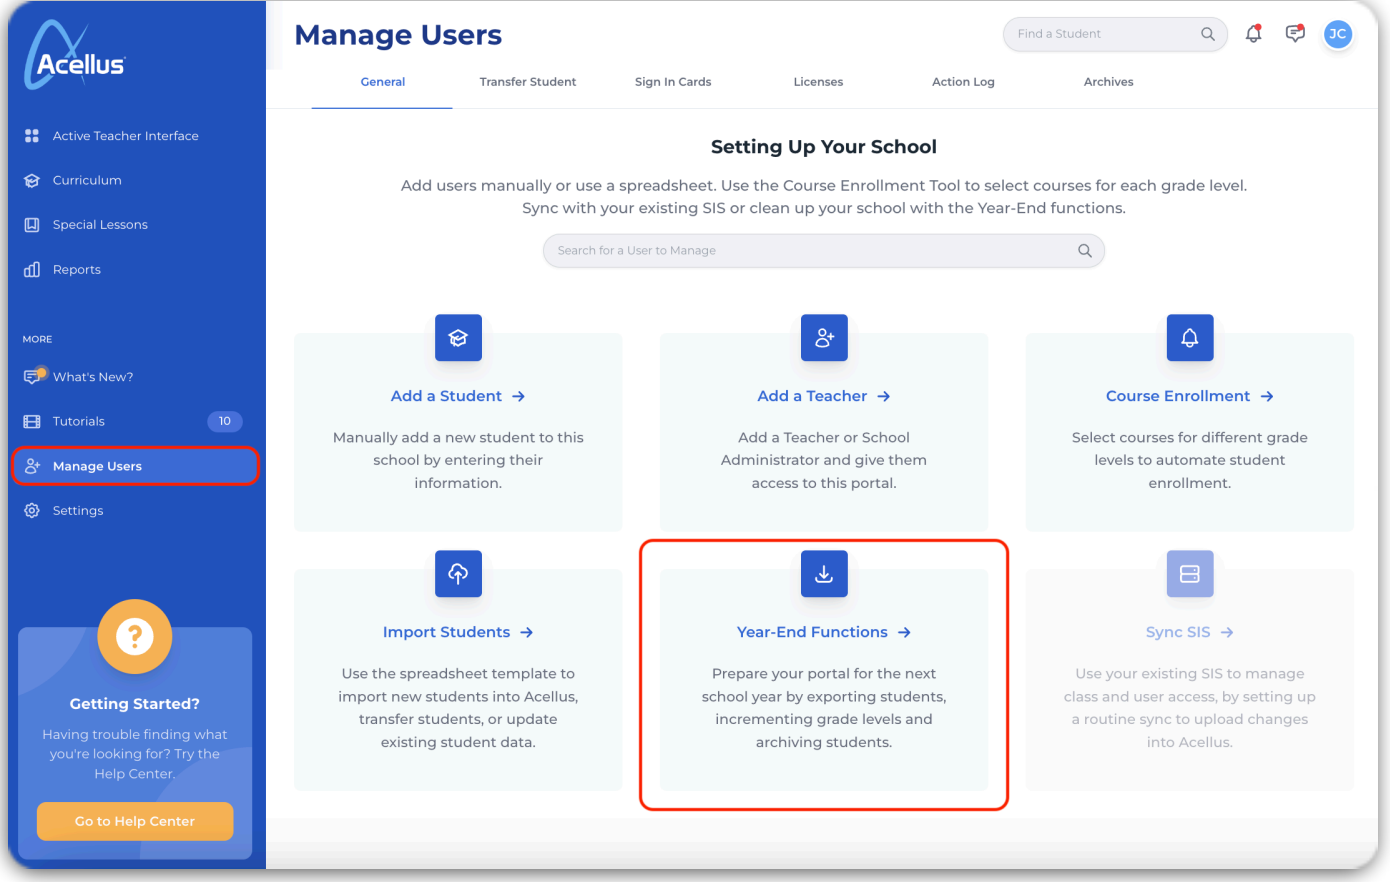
Acellus

Active Teacher Interface
Curriculum
Special Lessons
Reports

MORE
What's New?
Tutorials 10
Manage Users
Settings

?
Getting Started?
Having trouble finding what you're looking for? Try the Help Center.
Go to Help Center

Manage Users

Find a Student

JC

General
Transfer Student
Sign In Cards
Licenses
Action Log
Archives

Setting Up Your School

Add users manually or use a spreadsheet. Use the Course Enrollment Tool to select courses for each grade level. Sync with your existing SIS or clean up your school with the Year-End functions.

Search for a User to Manage

Add a Student →

Manually add a new student to this school by entering their information.

Add a Teacher →

Add a Teacher or School Administrator and give them access to this portal.

Course Enrollment →

Select courses for different grade levels to automate student enrollment.

Import Students →

Use the spreadsheet template to import new students into Acellus, transfer students, or update existing student data.

Year-End Functions →

Prepare your portal for the next school year by exporting students, incrementing grade levels and archiving students.

Sync SIS →

Use your existing SIS to manage class and user access, by setting up a routine sync to upload changes into Acellus.